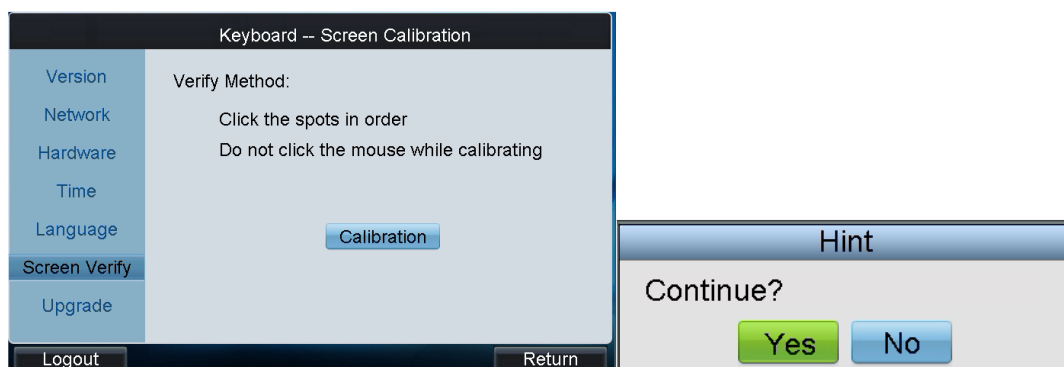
Keyboard -- Screen Calibration

Version
Network
Hardware
Time
Language
Screen Verify
Upgrade

Verify Method:

Click the spots in order

Do not click the mouse while calibrating

Calibration

Logout

Return

Hint

Continue?

Yes

No